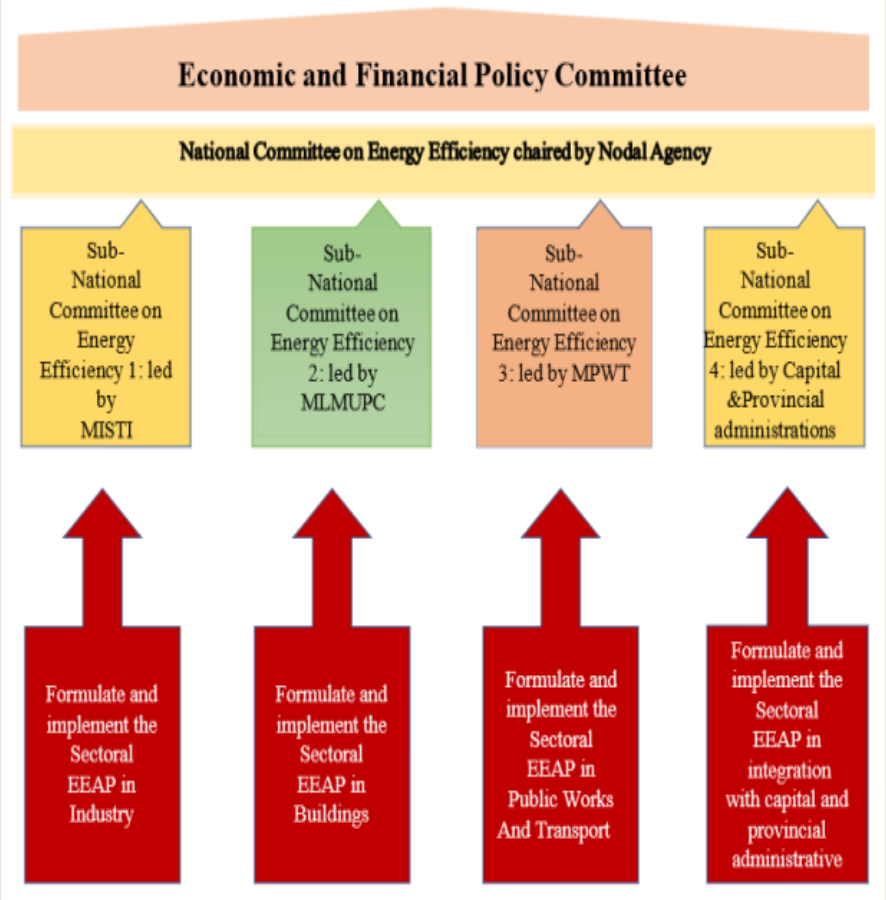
Economic and Financial Policy Committee

National Committee on Energy Efficiency chaired by Nodal Agency

Sub-National Committee on Energy Efficiency 1: led by MISTI

Sub-National Committee on Energy Efficiency 2: led by MLMUPC

Sub-National Committee on Energy Efficiency 3: led by MPWT

Sub-National Committee on Energy Efficiency 4: led by Capital &Provincial administrations

Formulate and implement the Sectoral EEAP in Industry

Formulate and implement the Sectoral EEAP in Buildings

Formulate and implement the Sectoral EEAP in Public Works And Transport

Formulate and implement the Sectoral EEAP in integration with capital and provincial administrative